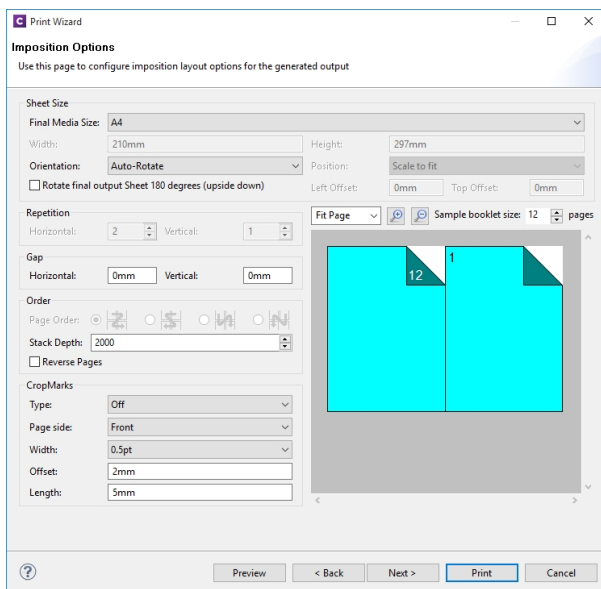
Print Wizard

Imposition Options

Use this page to configure imposition layout options for the generated output

Sheet Size

Final Media Size: A4

Width: 210mm

Height: 297mm

Orientation: Auto-Rotate

Position: Scale to fit

Rotate final output Sheet 180 degrees (upside down)

Left Offset: 0mm

Top Offset: 0mm

Repetition

Horizontal: 2

Vertical: 1

Gap

Horizontal: 0mm

Vertical: 0mm

Order

Page Order:

Stack Depth: 2000

Reverse Pages

CropMarks

Type: Off

Page side: Front

Width: 0.5pt

Offset: 2mm

Length: 5mm

Fit Page

Sample booklet size: 12 pages

12

1

Preview

< Back

Next >

Print

Cancel